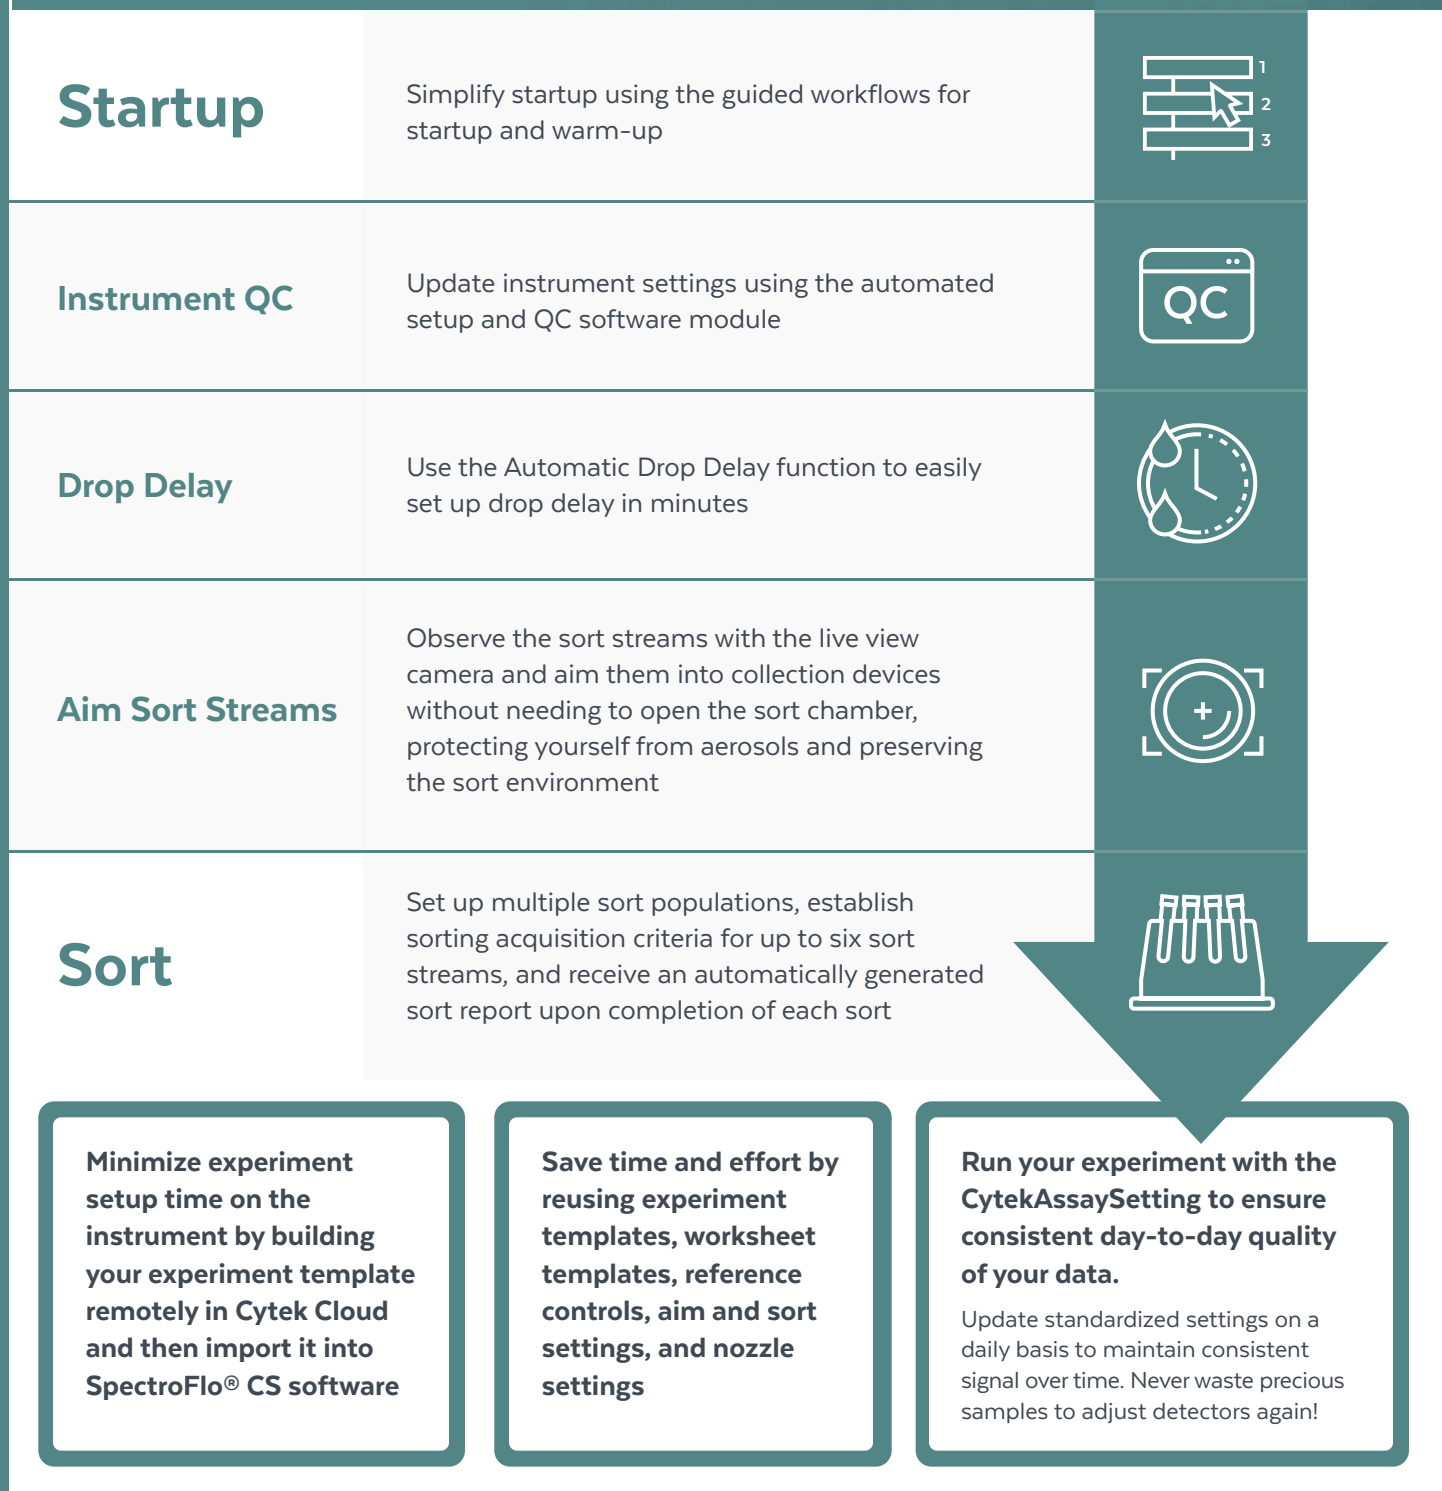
Startup

Simplify startup using the guided workflows for startup and warm-up

1
2
3

Instrument QC

Update instrument settings using the automated setup and QC software module

QC

Drop Delay

Use the Automatic Drop Delay function to easily set up drop delay in minutes

Aim Sort Streams

Observe the sort streams with the live view camera and aim them into collection devices without needing to open the sort chamber, protecting yourself from aerosols and preserving the sort environment

Sort

Set up multiple sort populations, establish sorting acquisition criteria for up to six sort streams, and receive an automatically generated sort report upon completion of each sort

Minimize experiment setup time on the instrument by building your experiment template remotely in Cytek Cloud and then import it into SpectroFlo® CS software

Save time and effort by reusing experiment templates, worksheet templates, reference controls, aim and sort settings, and nozzle settings

Run your experiment with the CytekAssaySetting to ensure consistent day-to-day quality of your data.

Update standardized settings on a daily basis to maintain consistent signal over time. Never waste precious samples to adjust detectors again!